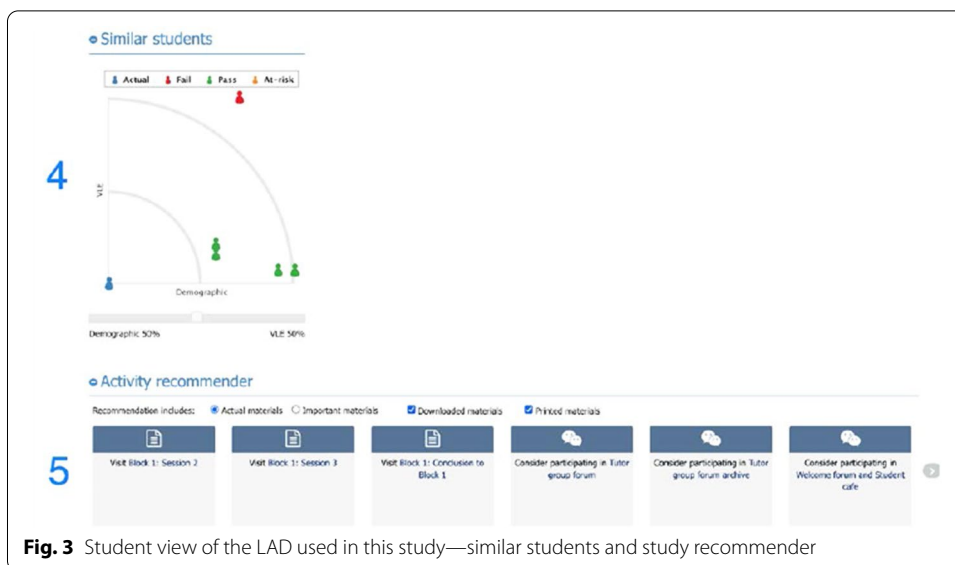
Similar students

Actual Fail Pass At-risk

4

VLE

Demographic

Demographic 50%

VLE 50%

Activity recommender

Recommendation includes: Actual materials Important materials Downloaded materials Printed materials

5

Visit Block 1: Session 2

Visit Block 1: Session 3

Visit Block 1: Conclusion to Block 1

Consider participating in Tutor group forum

Consider participating in Tutor group forum archive

Consider participating in Welcome forum and Student cafe

**Fig. 3** Student view of the LAD used in this study—similar students and study recommender